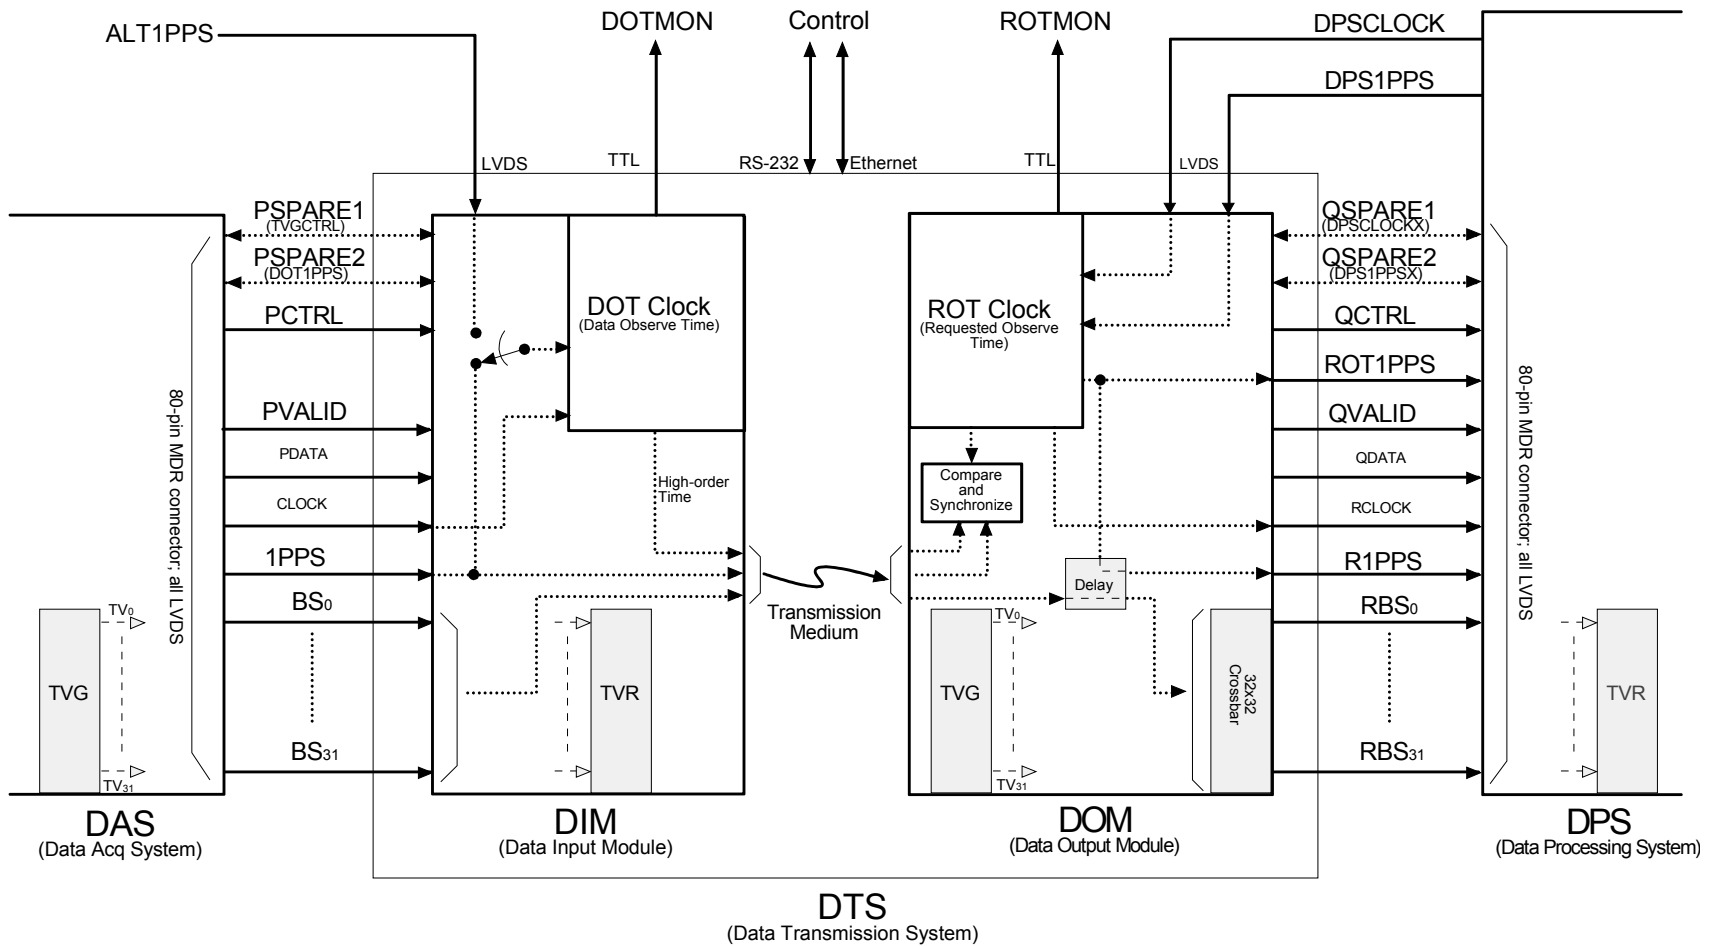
ALT1PPS
DOTMON
Control
ROTMON
DPSCLOCK
DPS1PPS
LVDS
TTL
RS-232
Ethernet
TTL
LVDS
PSPARE1
(TVGCTRL)
PSPARE2
(DOT1PPS)
PCTRL
PVALID
PDATA
CLOCK
1PPS
$BS_0$
$BS_{31}$
DOT Clock
(Data Observe Time)
High-order Time
TVR
$TV_0$
$TV_{31}$
TVG
80-pin MDR connector; all LVDS
Transmission Medium
ROT Clock
(Requested Observe Time)
Compare and Synchronize
Delay
TVG
$TV_0$
$TV_{31}$
32x32 Crossbar
QSPARE1
(DPSCLOCKX)
QSPARE2
(DPS1PPSX)
QCTRL
ROT1PPS
QVALID
QDATA
RCLOCK
R1PPS
$RBS_0$
$RBS_{31}$
80-pin MDR connector; all LVDS
TVR
DAS
(Data Acq System)
DIM
(Data Input Module)
DOM
(Data Output Module)
DPS
(Data Processing System)
DTS
(Data Transmission System)